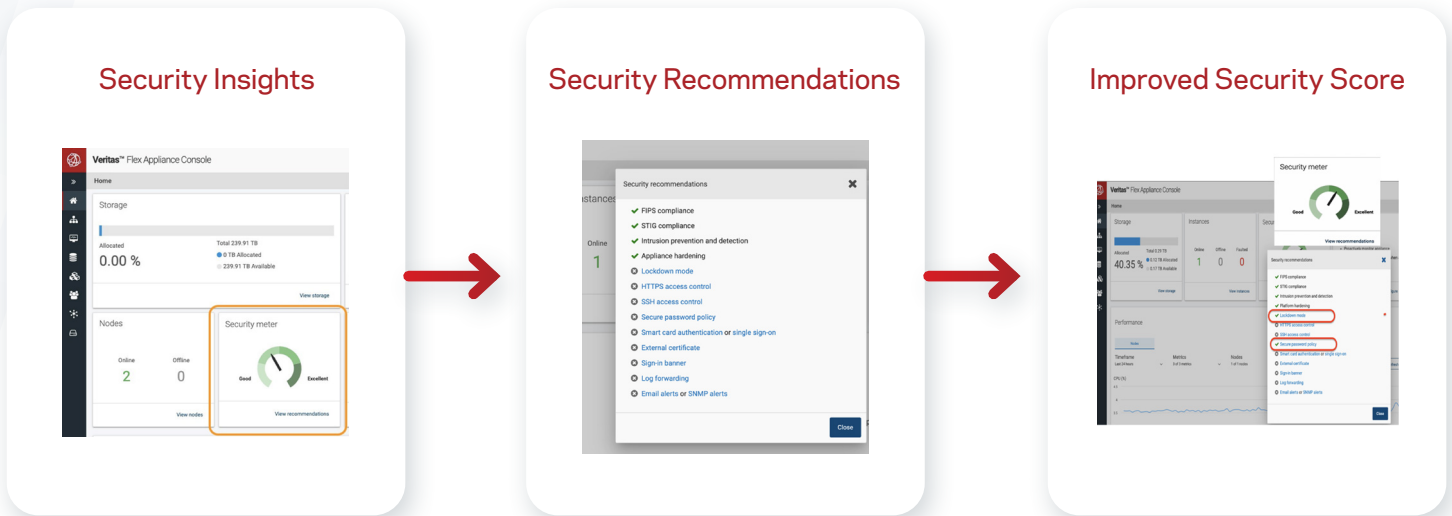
Security Insights

Veritas™ Flex Appliance Console

Home

Storage

Allocated
0.00 %

Total 239.91 TB
0 TB Allocated
239.91 TB Available

View storage

Nodes

Online
2

Offline
0

View nodes

Security meter

Good
Excellent

View recommendations

Security Recommendations

Instances

Online
1

Security recommendations

FIPS compliance
STIG compliance
Intrusion prevention and detection
Appliance hardening
Lockdown mode
HTTPS access control
SSH access control
Secure password policy
Smart card authentication or single sign-on
External certificate
Sign-in banner
Log forwarding
Email alerts or SNMP alerts

Close

Improved Security Score

Security meter

Good
Excellent

View recommendations

Veritas™ Flex Appliance Console

Home

Storage

Allocated
40.35 %

Instances

Online
1

Offline
0

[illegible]
0

View storage

View instances

Security recommendations

FIPS compliance
STIG compliance
Intrusion prevention and detection
Platform hardening
Lockdown mode
HTTPS access control
SSH access control
Secure password policy
Smart card authentication or single sign-on
External certificate
Sign-in banner
Log forwarding
Email alerts or SNMP alerts

Close

Performance

Nodes

Timeframe
Metrics
Nodes

CPU (%)